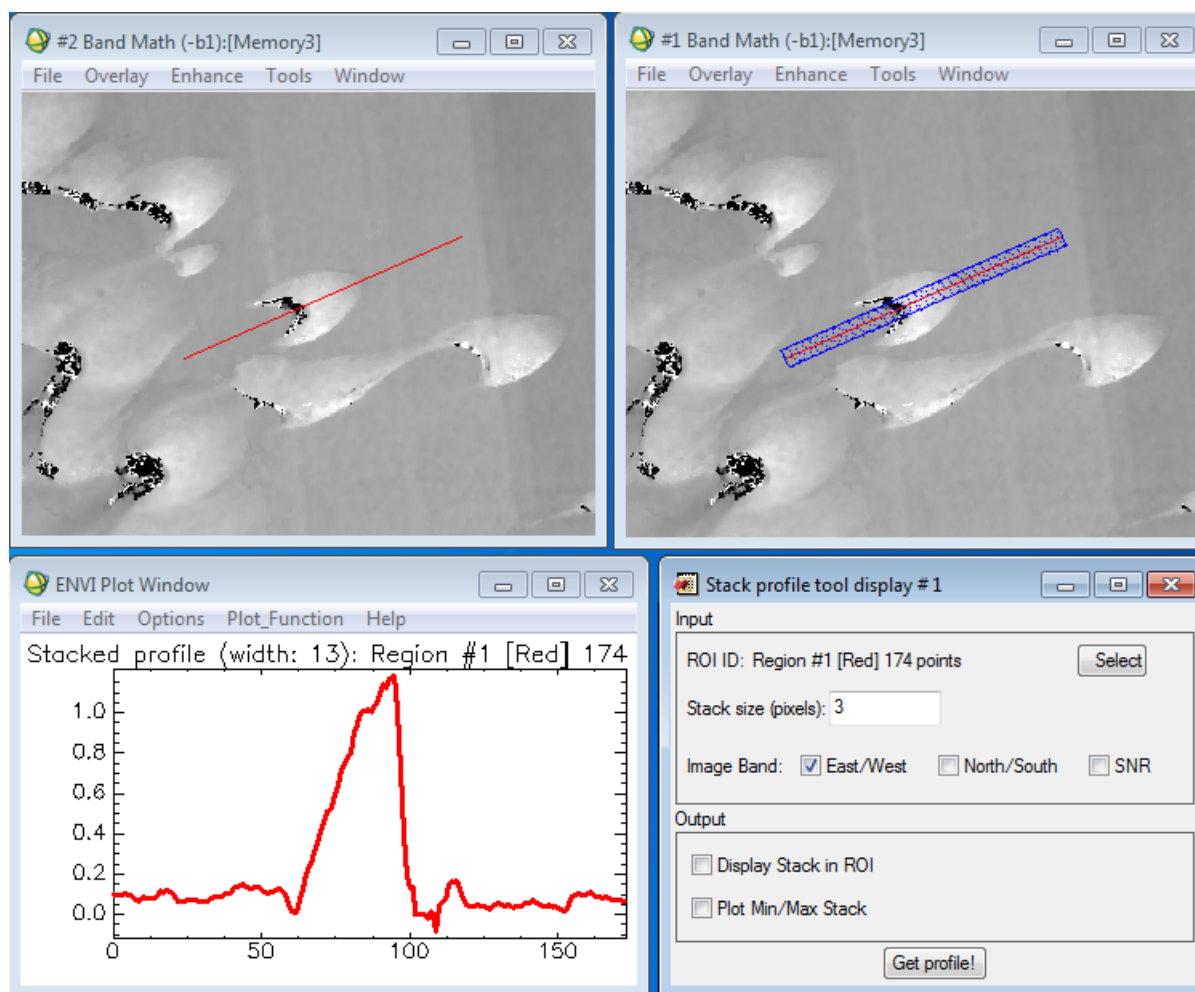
#2 Band Math (-b1):[Memory3]

File Overlay Enhance Tools Window

#1 Band Math (-b1):[Memory3]

File Overlay Enhance Tools Window

ENVI Plot Window

File Edit Options Plot_Function Help

Stacked profile (width: 13): Region #1 [Red] 174

1.0
0.8
0.6
0.4
0.2
0.0

0 50 100 150

Stack profile tool display #1

Input

ROI ID: Region #1 [Red] 174 points

Select

Stack size (pixels): 3

Image Band: East/West North/South SNR

Output

Display Stack in ROI

Plot Min/Max Stack

Get profile!